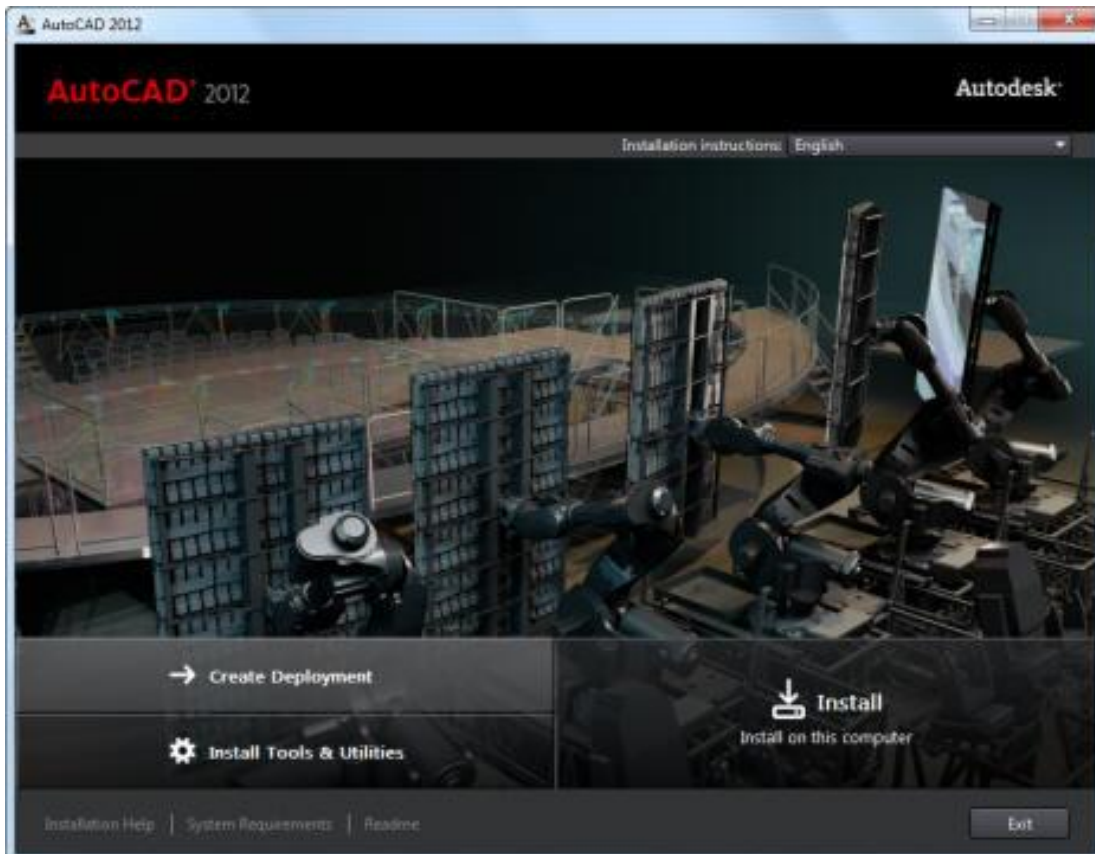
AutoCAD 2012

AutoCAD 2012

Autodesk

Installation instructions: English

Create Deployment

Install Tools & Utilities

Install
Install on this computer

Installation Help | System Requirements | Readme

Exit